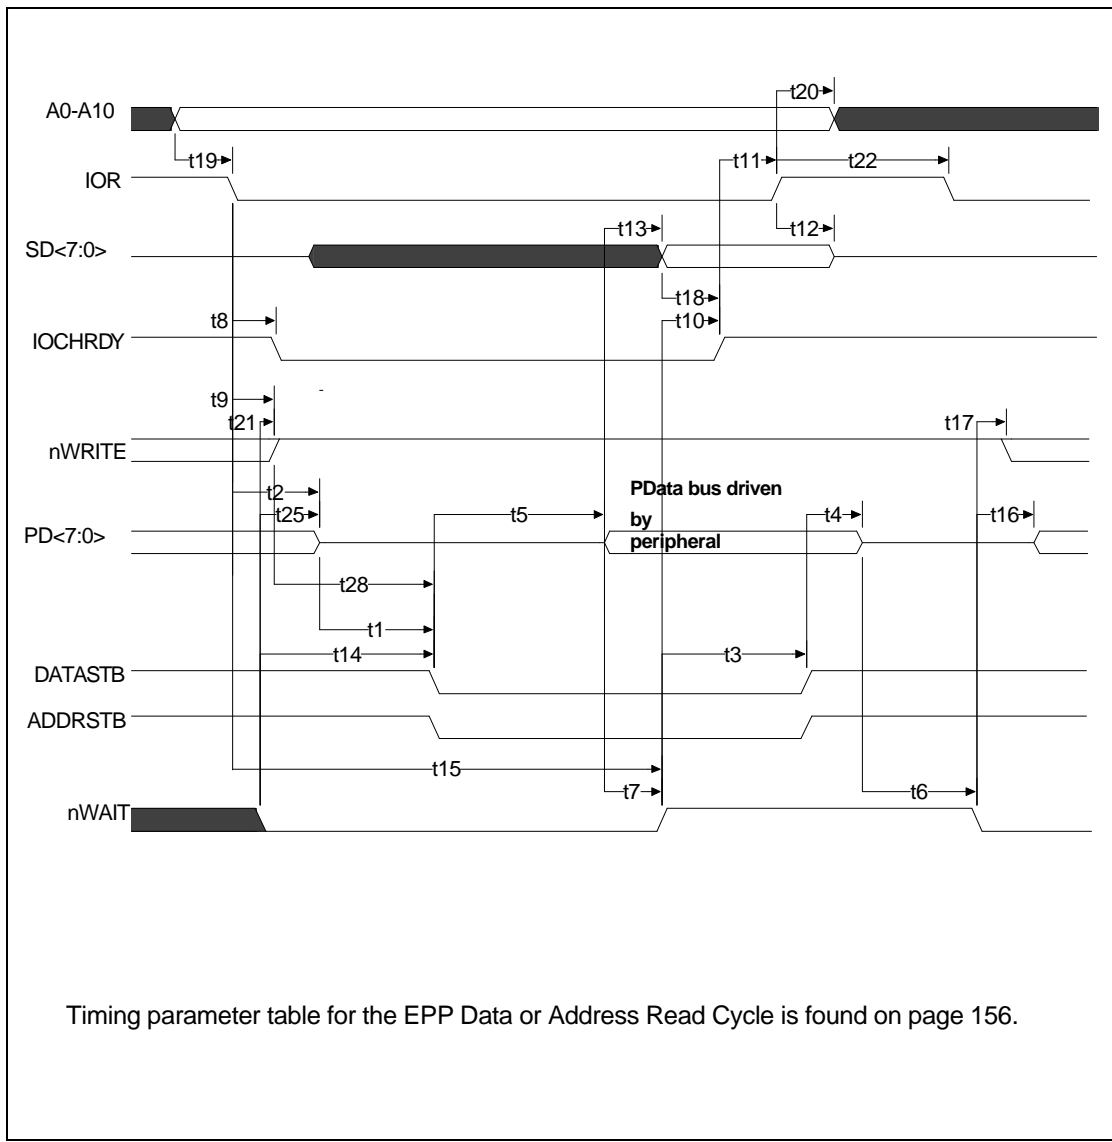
A0-A10
t20
t19
IOR
t11
t22
t13
t12
SD<7:0>
t18
t10
t8
IOCHRDY
t9
t21
t17
nWRITE
t2
PData bus driven
t25
t5
by
t4
t16
PD<7:0>
peripheral
t28
t1
t14
t3
DATASTB
ADDRSTB
t15
t7
t6
nWAIT

Timing parameter table for the EPP Data or Address Read Cycle is found on page 156.